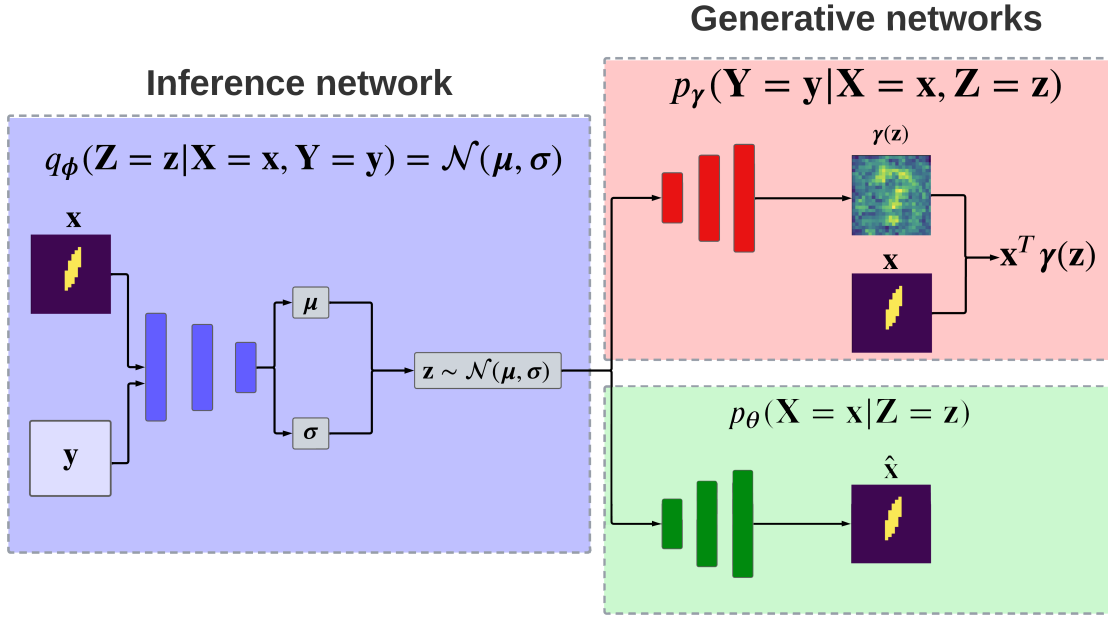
Inference network

$q_{\phi}(\mathbf{Z}=\mathbf{z}|\mathbf{X}=\mathbf{x},\mathbf{Y}=\mathbf{y})=\mathcal{N}(\boldsymbol{\mu},\boldsymbol{\sigma})$

$\mathbf{x}$

$\mathbf{y}$

$\boldsymbol{\mu}$

$\boldsymbol{\sigma}$

$\mathbf{z}\sim\mathcal{N}(\boldsymbol{\mu},\boldsymbol{\sigma})$

Generative networks

$p_{\boldsymbol{\gamma}}(\mathbf{Y}=\mathbf{y}|\mathbf{X}=\mathbf{x},\mathbf{Z}=\mathbf{z})$

$\boldsymbol{\gamma}(\mathbf{z})$

$\mathbf{x}$

$\mathbf{x}^T\boldsymbol{\gamma}(\mathbf{z})$

$p_{\theta}(\mathbf{X}=\mathrm{x}|\mathbf{Z}=\mathbf{z})$

$\hat{\mathbf{x}}$